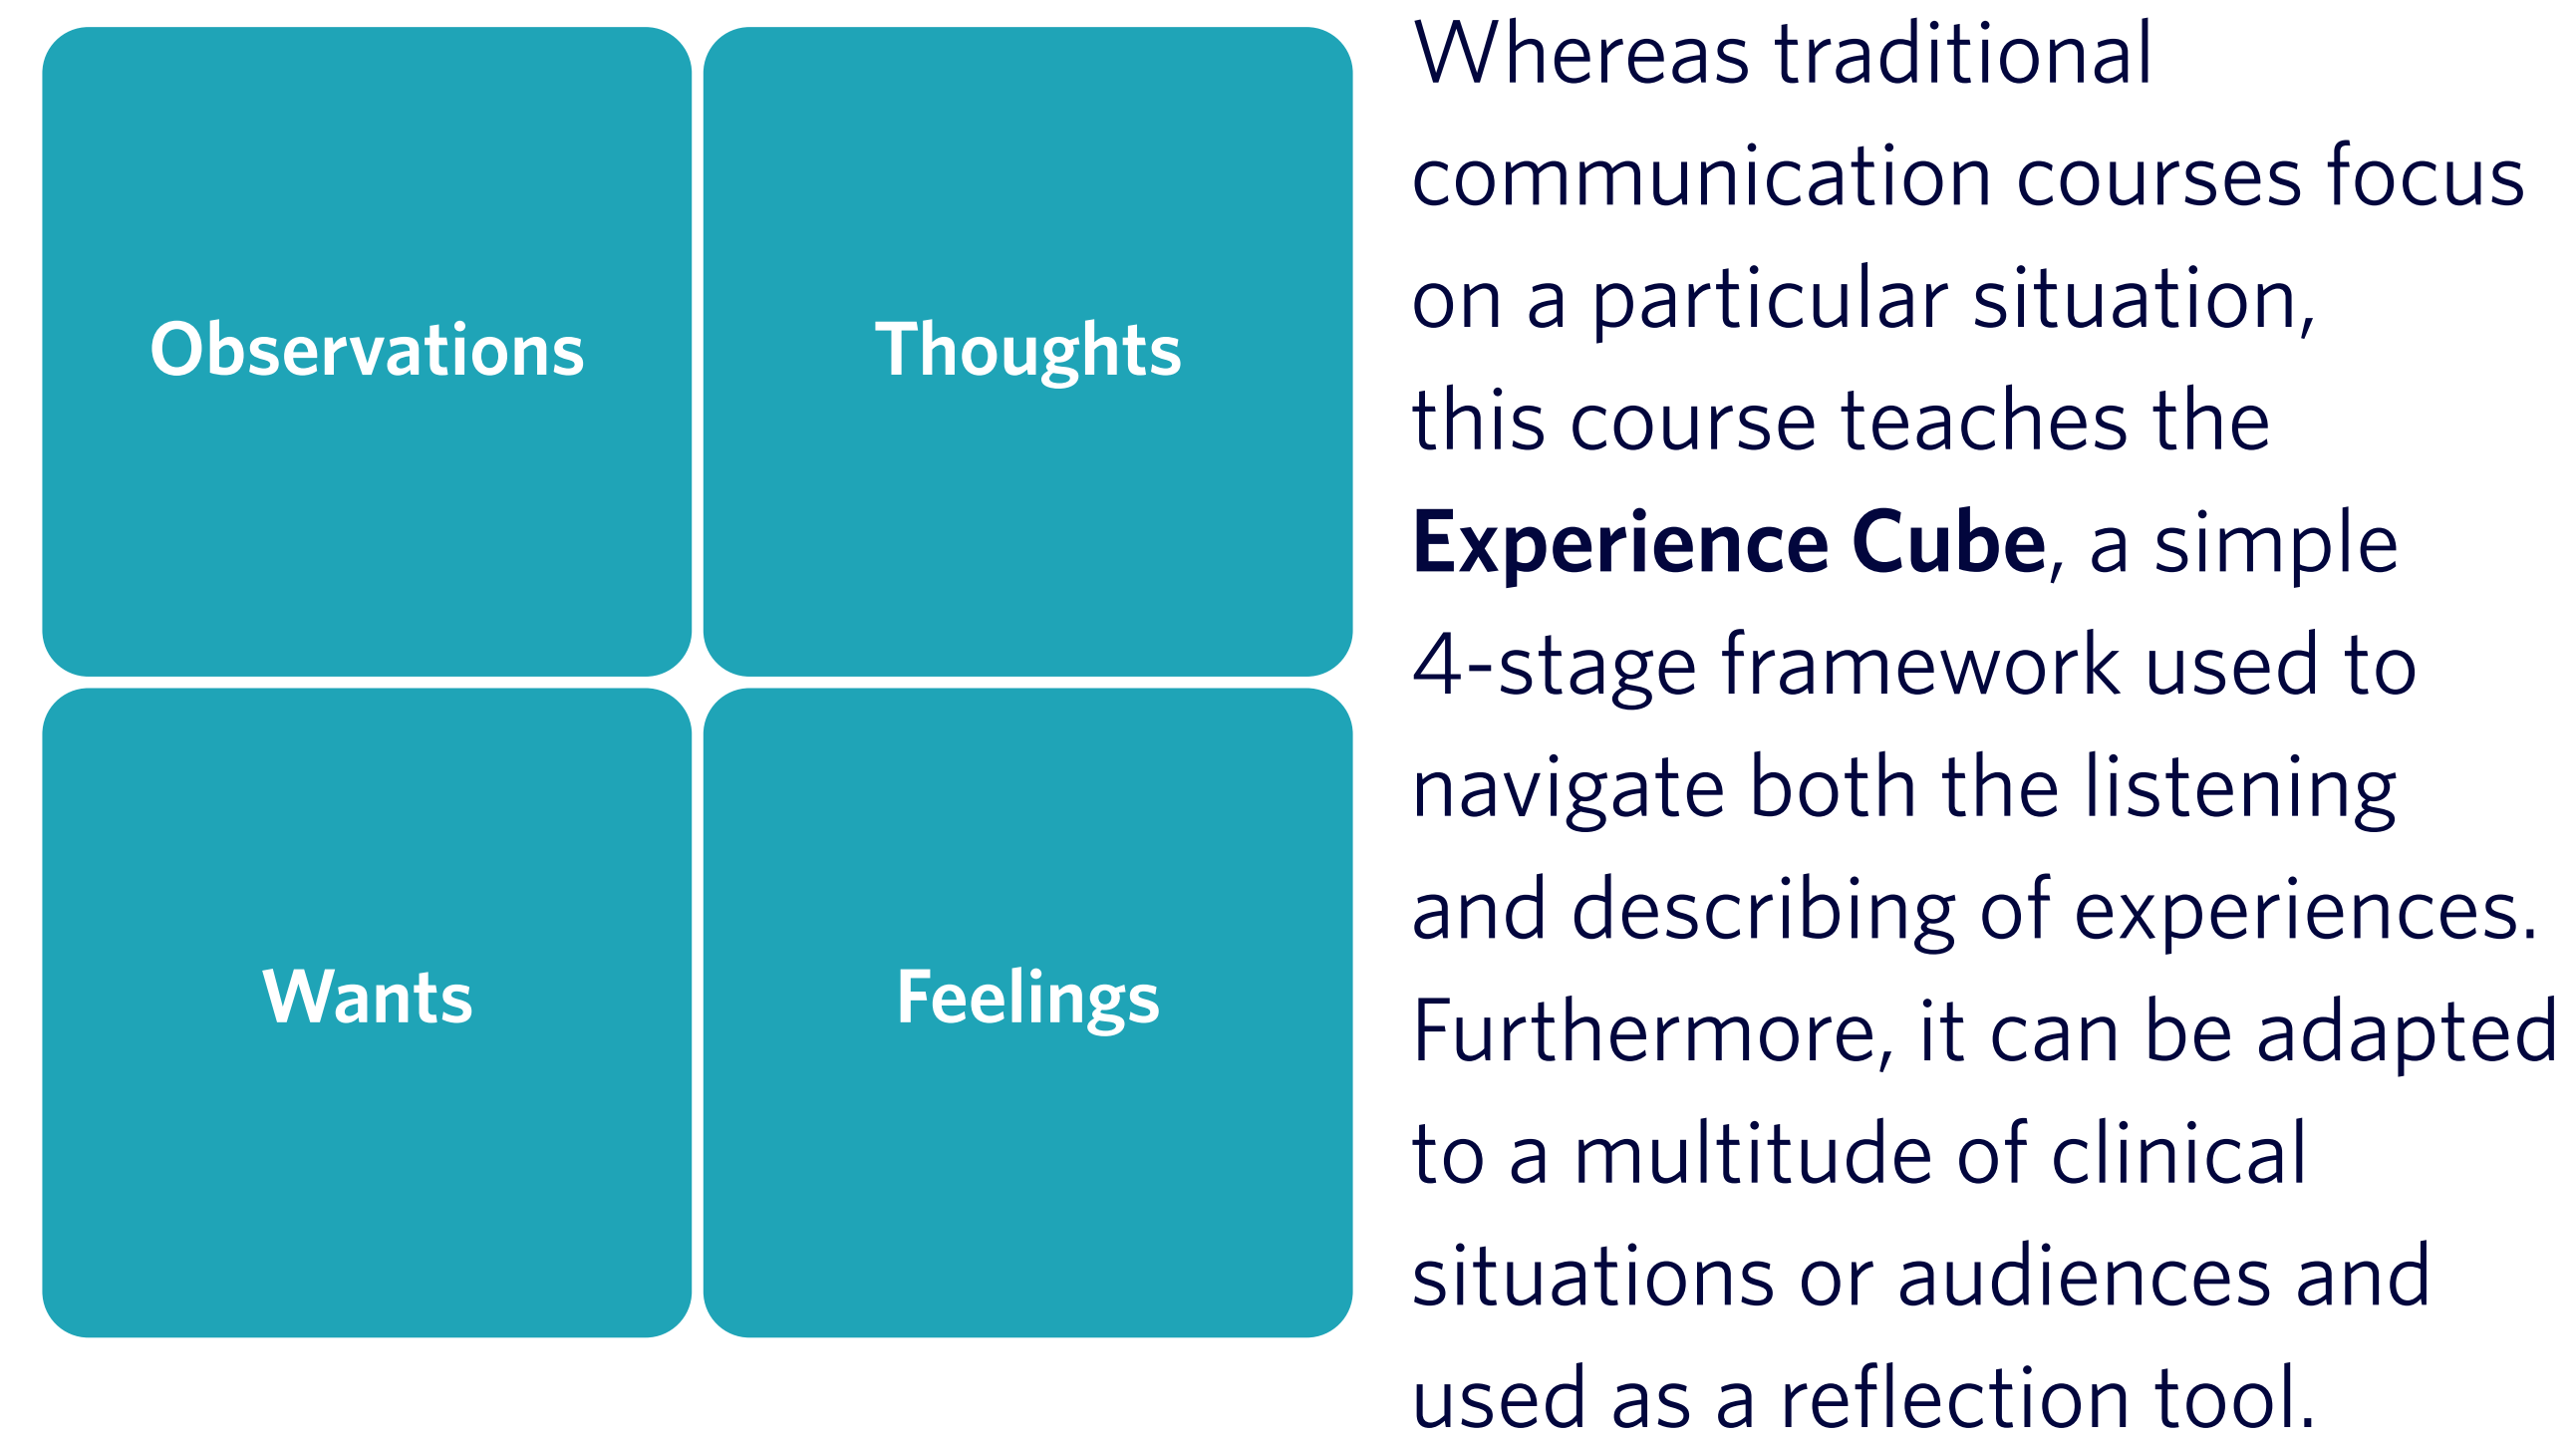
Observations

Thoughts

Wants

Feelings

Whereas traditional communication courses focus on a particular situation, this course teaches the **Experience Cube**, a simple 4-stage framework used to navigate both the listening and describing of experiences. Furthermore, it can be adapted to a multitude of clinical situations or audiences and used as a reflection tool.